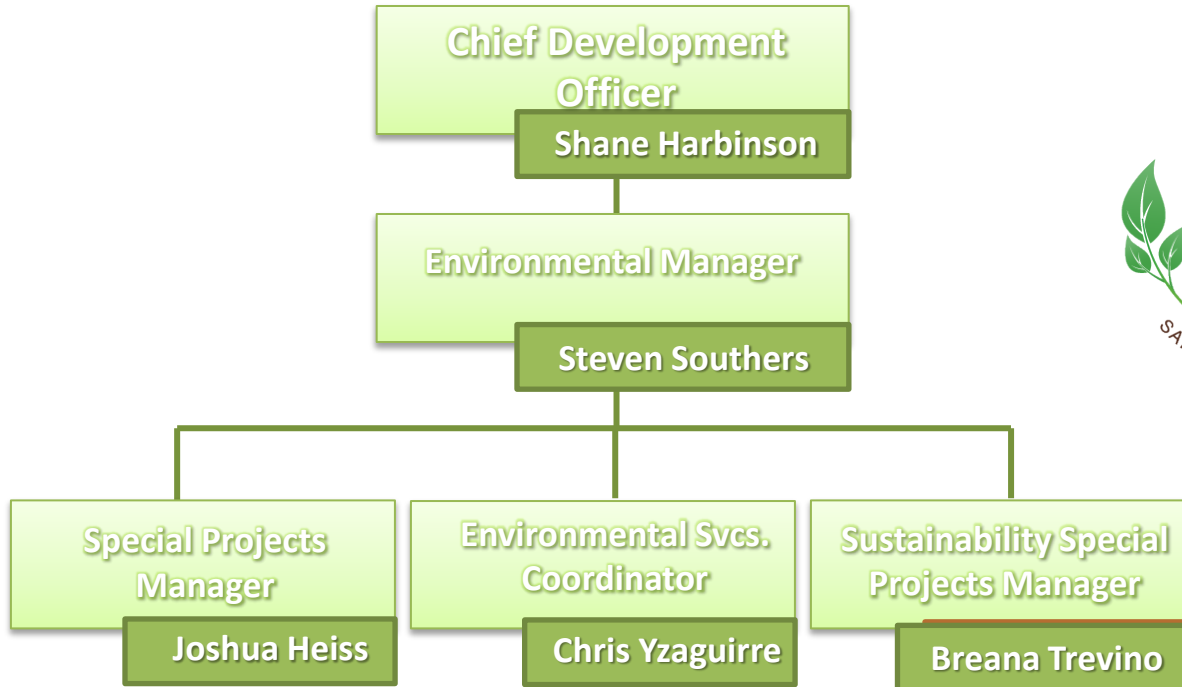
Chief Development Officer

Shane Harbinson

Environmental Manager

Steven Southers

Special Projects Manager

Joshua Heiss

Environmental Svcs. Coordinator

Chris Yzaguirre

Sustainability Special Projects Manager

Breana Trevino

SA